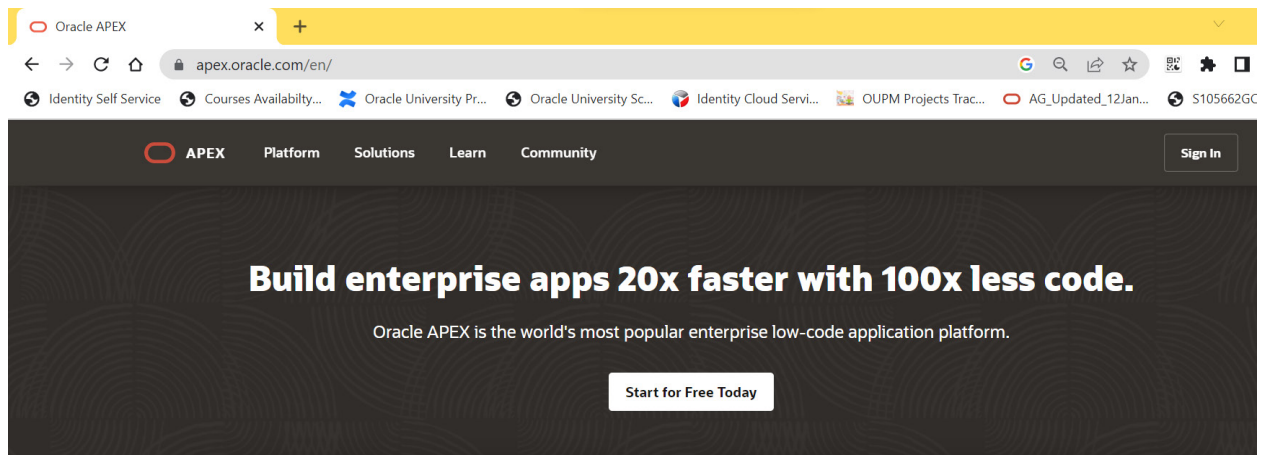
Oracle APEX ×

apex.oracle.com/en/

Identity Self Service  Courses Availabilty...  Oracle University Pr...  Oracle University Sc...  Identity Cloud Servi...  OUPM Projects Trac...  AG_Updated_12Jan...  S105662GC

APEX  Platform  Solutions  Learn  Community  Sign In

Build enterprise apps 20x faster with 100x less code.

Oracle APEX is the world's most popular enterprise low-code application platform.

Start for Free Today